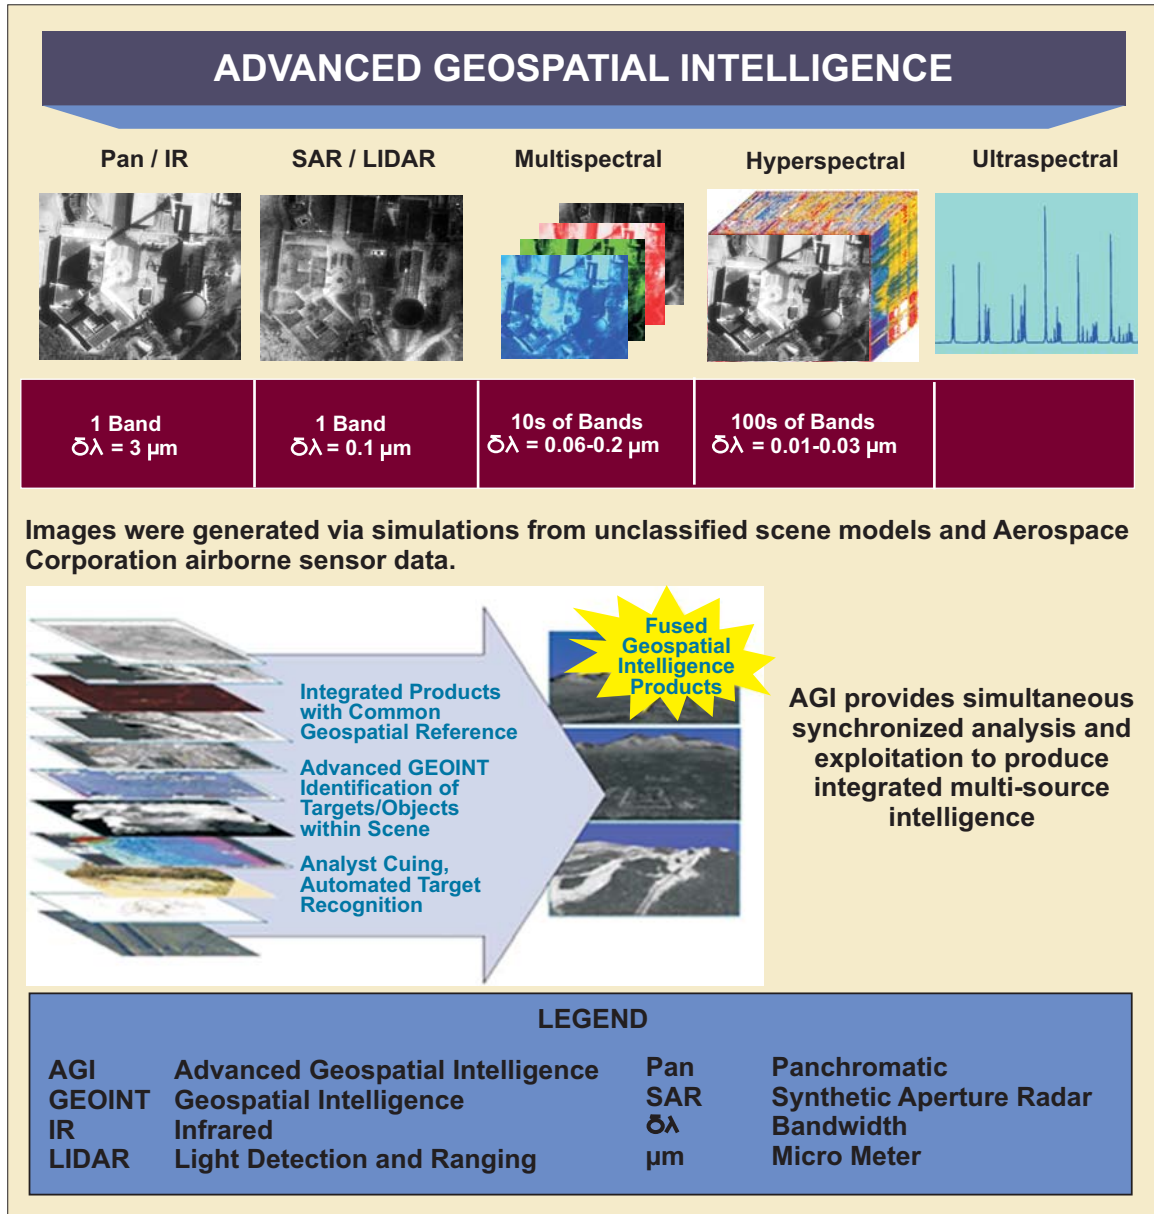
ADVANCED GEOSPATIAL INTELLIGENCE

Pan / IR
SAR / LIDAR
Multispectral
Hyperspectral
Ultraspectral

| 1 Band $\delta\lambda$ = 3 μm | 1 Band $\delta\lambda$ = 0.1 μm | 10s of Bands $\delta\lambda$ = 0.06-0.2 μm | 100s of Bands $\delta\lambda$ = 0.01-0.03 μm | |
|---|---|---|---|---|

Images were generated via simulations from unclassified scene models and Aerospace Corporation airborne sensor data.

Integrated Products with Common Geospatial Reference

Advanced GEOINT Identification of Targets/Objects within Scene

Analyst Cuing, Automated Target Recognition

Fused Geospatial Intelligence Products

AGI provides simultaneous synchronized analysis and exploitation to produce integrated multi-source intelligence

LEGEND

| | | | |
|---|---|---|---|
| AGI | Advanced Geospatial Intelligence | Pan | Panchromatic |
| GEOINT | Geospatial Intelligence | SAR | Synthetic Aperture Radar |
| IR | Infrared | $\delta\lambda$ | Bandwidth |
| LIDAR | Light Detection and Ranging | μm | Micro Meter |